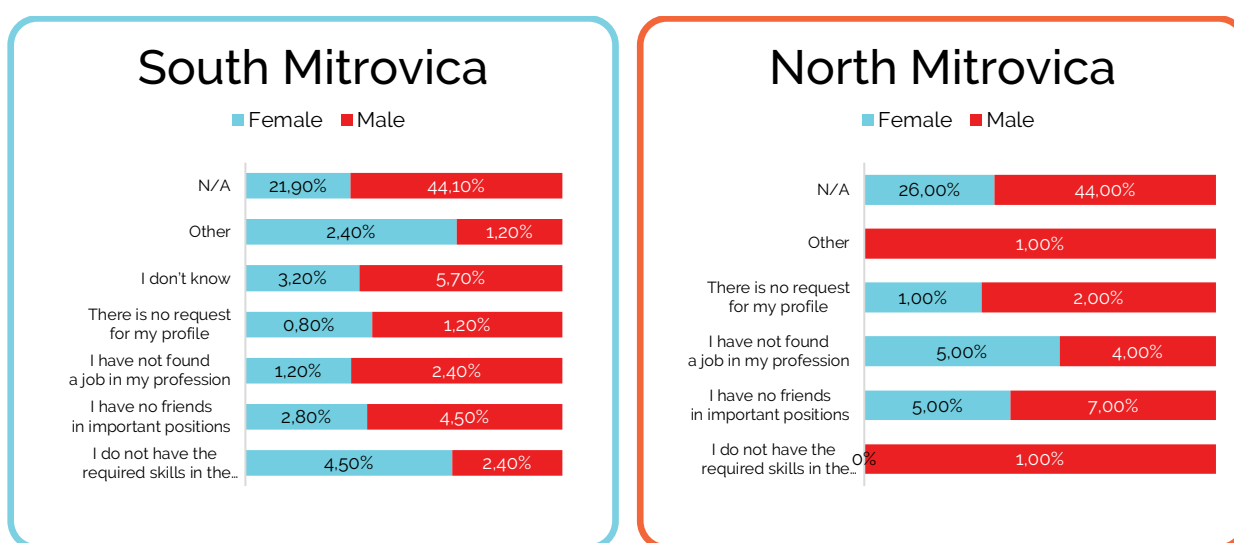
South Mitrovica

Female Male

| | Female | Male |
|---|---|---|
| N/A | 21,90% | 44,10% |
| Other | 2,40% | 1,20% |
| I don't know | 3,20% | 5,70% |
| There is no request for my profile | 0,80% | 1,20% |
| I have not found a job in my profession | 1,20% | 2,40% |
| I have no friends in important positions | 2,80% | 4,50% |
| I do not have the required skills in the… | 4,50% | 2,40% |

North Mitrovica

Female Male

| | Female | Male |
|---|---|---|
| N/A | 26,00% | 44,00% |
| Other | | 1,00% |
| There is no request for my profile | 1,00% | 2,00% |
| I have not found a job in my profession | 5,00% | 4,00% |
| I have no friends in important positions | 5,00% | 7,00% |
| I do not have the required skills in the… | 0% | 1,00% |